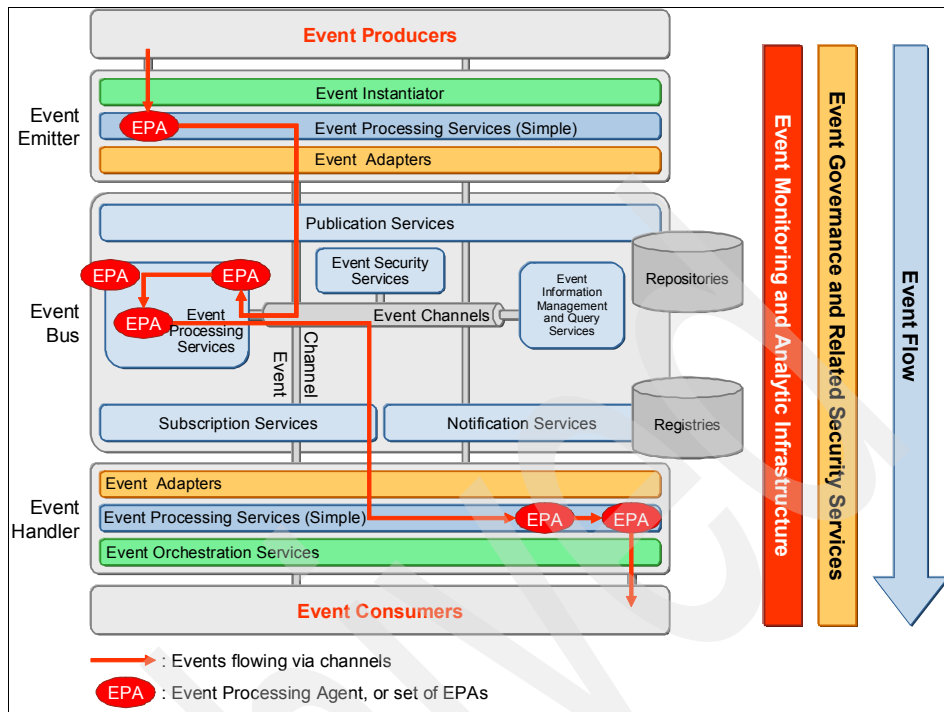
Event Producers

Event Emitter

Event Instantiator

EPA

Event Processing Services (Simple)

Event Adapters

Event Bus

Publication Services

Event Security Services

Repositories

EPA

EPA

EPA

Event Processing Services

Event Channels

Event Information Management and Query Services

Event Channel

Subscription Services

Notification Services

Registries

Event Handler

Event Adapters

Event Processing Services (Simple)

EPA

EPA

Event Orchestration Services

Event Consumers

Event Monitoring and Analytic Infrastructure

Event Governance and Related Security Services

Event Flow

: Events flowing via channels

EPA : Event Processing Agent, or set of EPAs